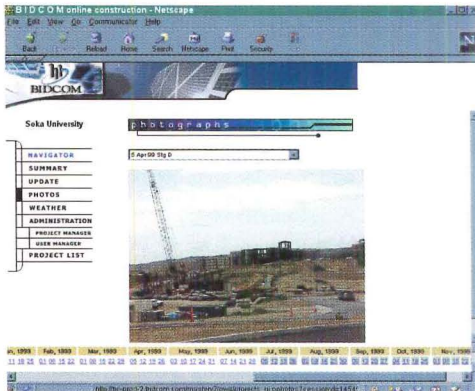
BIDCOM online construction - Netscape
File Edit View Go Communicator Help
Back Reload Home Search Netscape Print Security

BIDCOM

Soka University

photographs

NAVIGATOR
SUMMARY
UPDATE
PHOTOS
WEATHER
ADMINISTRATION
PROJECT MANAGER
USER MANAGER
PROJECT LIST

5 Apr 99 Stg D

Jan, 1999 Feb, 1999 Mar, 1999 Apr, 1999 May, 1999 Jun, 1999 Jul, 1999 Aug, 1999 Sep, 1999 Oct, 1999 Nov, 1999

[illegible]